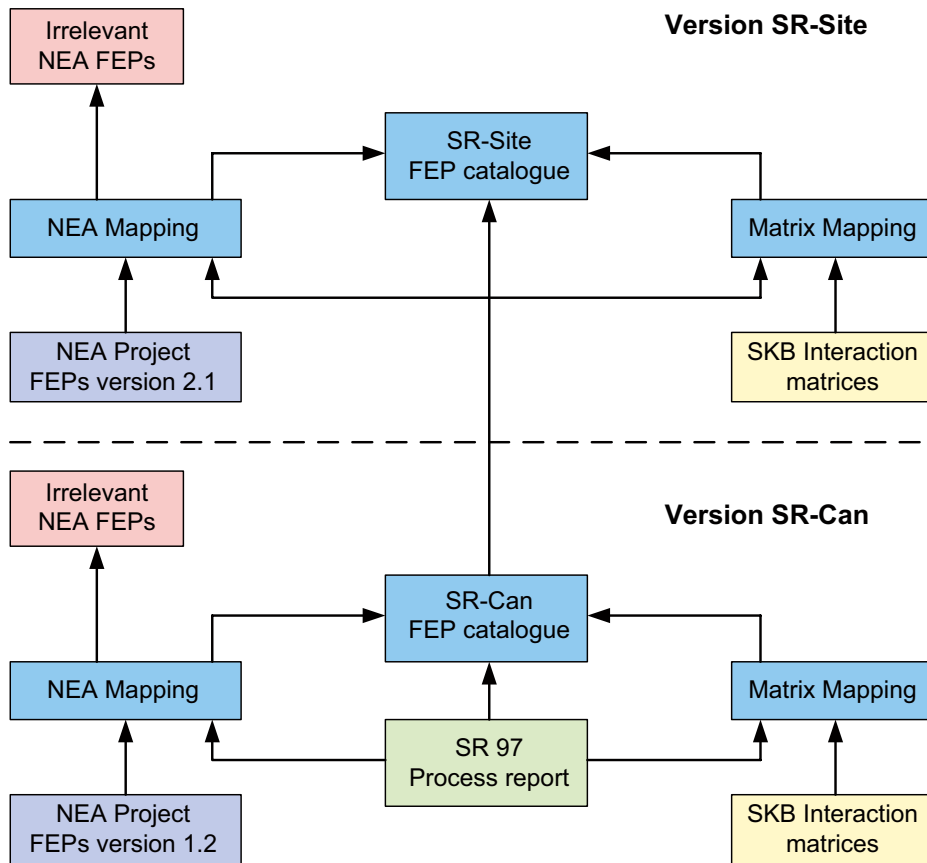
Irrelevant NEA FEPs

Version SR-Site

SR-Site FEP catalogue

NEA Mapping

Matrix Mapping

NEA Project FEPs version 2.1

SKB Interaction matrices

Irrelevant NEA FEPs

Version SR-Can

SR-Can FEP catalogue

NEA Mapping

Matrix Mapping

SR 97 Process report

NEA Project FEPs version 1.2

SKB Interaction matrices